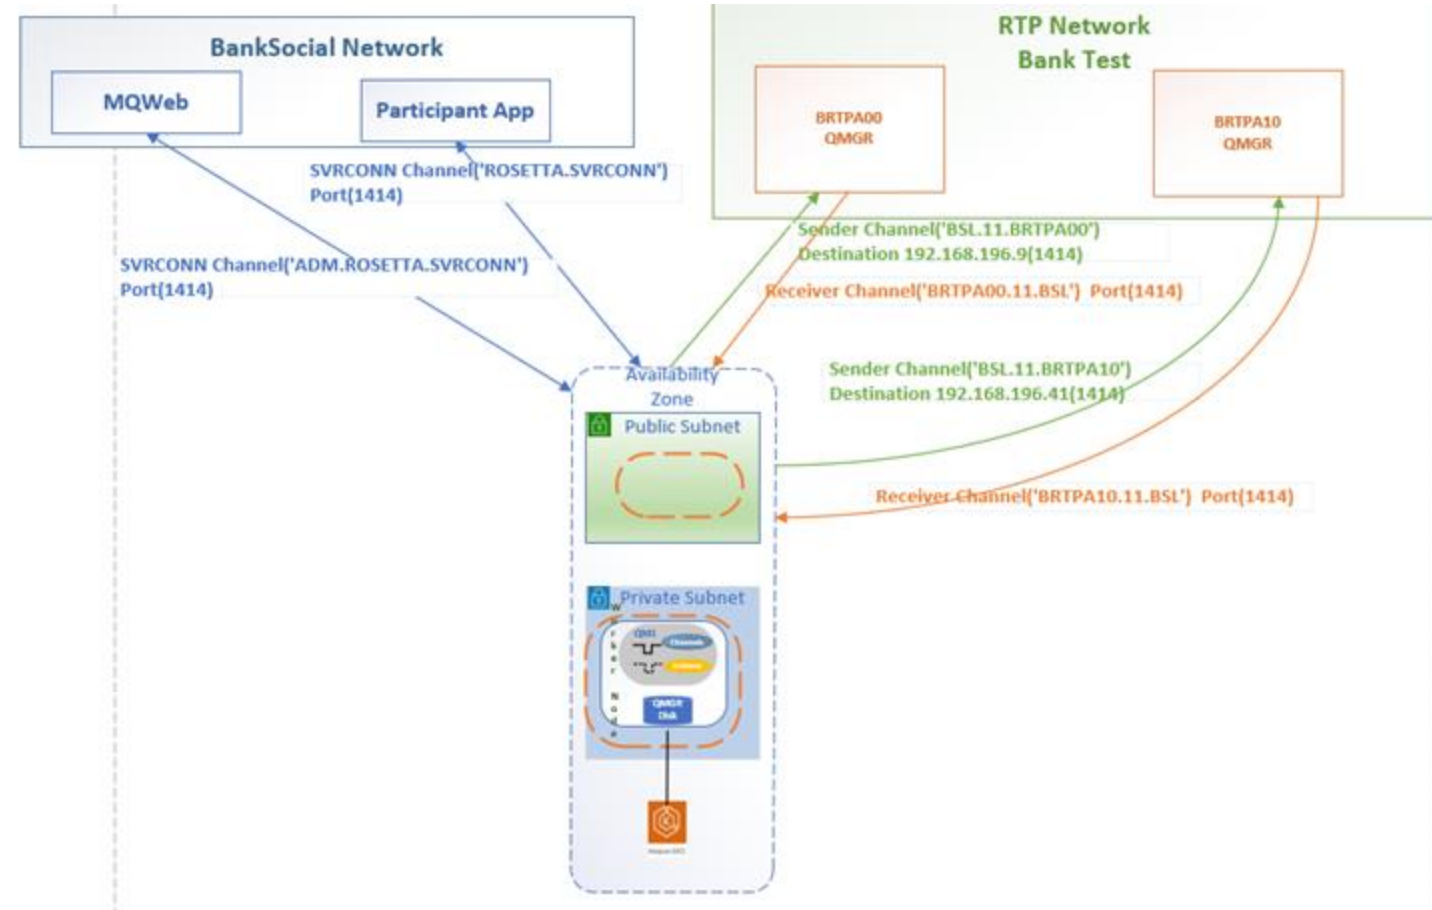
BankSocial Network

MQWeb

Participant App

RTP Network
Bank Test

BRTPA00
QMGR

BRTPA10
QMGR

SVRCONN Channel('ROSETTA.SVRCONN')
Port(1414)

SVRCONN Channel('ADM.ROSETTA.SVRCONN')
Port(1414)

Sender Channel('BSL.11.BRTPA00')
Destination 192.168.196.9(1414)

Receiver Channel('BRTPA00.11.BSL') Port(1414)

Sender Channel('BSL.11.BRTPA10')
Destination 192.168.196.41(1414)

Receiver Channel('BRTPA10.11.BSL') Port(1414)

Availability
Zone

Public Subnet

Private Subnet

W
o
r
k
e
r

N
o
d
e

QM1

Channels

Listeners

QMGR
Disk

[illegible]